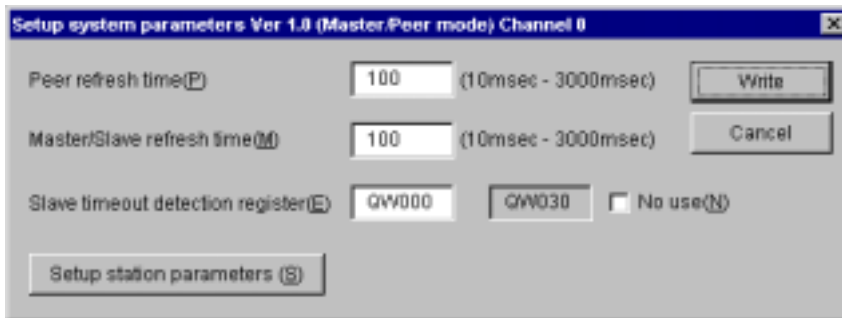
Setup system parameters Ver 1.0 (Master/Peer mode) Channel 0

Peer refresh time(P) 100 (10msec - 3000msec)

Write

Master/Slave refresh time(M) 100 (10msec - 3000msec)

Cancel

Slave timeout detection register(E) QW000 QW030 No use(N)

Setup station parameters (S)